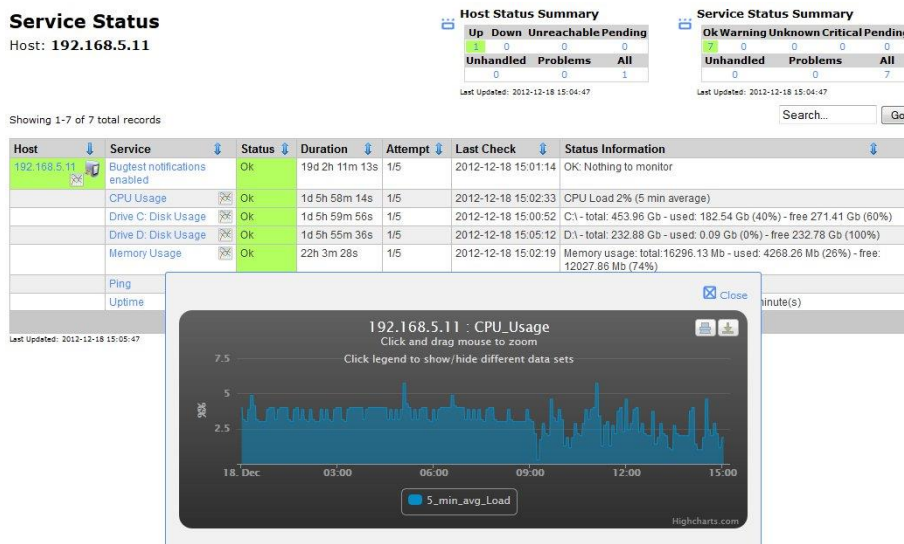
Service Status
Host: 192.168.5.11

Host Status Summary

| Up | Down | Unreachable | Pending |
|---|---|---|---|
| 1 | 0 | 0 | 0 |
| Unhandled | Problems | | All |
| 0 | 0 | | 1 |

Last Updated: 2012-12-18 15:04:47

Service Status Summary

| Ok | Warning | Unknown | Critical | Pending |
|---|---|---|---|---|
| 7 | 0 | 0 | 0 | 0 |
| Unhandled | Problems | | | All |
| 0 | 0 | | | 7 |

Last Updated: 2012-12-18 15:04:47

Search... Go

Showing 1-7 of 7 total records

| Host | Service | Status | Duration | Attempt | Last Check | Status Information |
|---|---|---|---|---|---|---|
| 192.168.5.11 | Bugtest notifications enabled | Ok | 19d 2h 11m 13s | 1/5 | 2012-12-18 15:01:14 | OK: Nothing to monitor |
| | CPU Usage | Ok | 1d 5h 58m 14s | 1/5 | 2012-12-18 15:02:33 | CPU Load 2% (5 min average) |
| | Drive C: Disk Usage | Ok | 1d 5h 59m 56s | 1/5 | 2012-12-18 15:00:52 | C:\ - total: 453.96 Gb - used: 182.54 Gb (40%) - free 271.41 Gb (60%) |
| | Drive D: Disk Usage | Ok | 1d 5h 55m 36s | 1/5 | 2012-12-18 15:05:12 | D:\ - total: 232.88 Gb - used: 0.09 Gb (0%) - free 232.78 Gb (100%) |
| | Memory Usage | Ok | 22h 3m 28s | 1/5 | 2012-12-18 15:02:19 | Memory usage: total:16296.13 Mb - used: 4268.26 Mb (26%) - free: 12027.86 Mb (74%) |
| | Ping | | | | | |
| | Uptime | | | | | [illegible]inute(s) |

Last Updated: 2012-12-18 15:05:47

Close

192.168.5.11 : CPU_Usage
Click and drag mouse to zoom
Click legend to show/hide different data sets

7.5
5
2.5
%
18. Dec
03:00
06:00
09:00
12:00
15:00

5_min_avg_Load

Highcharts.com